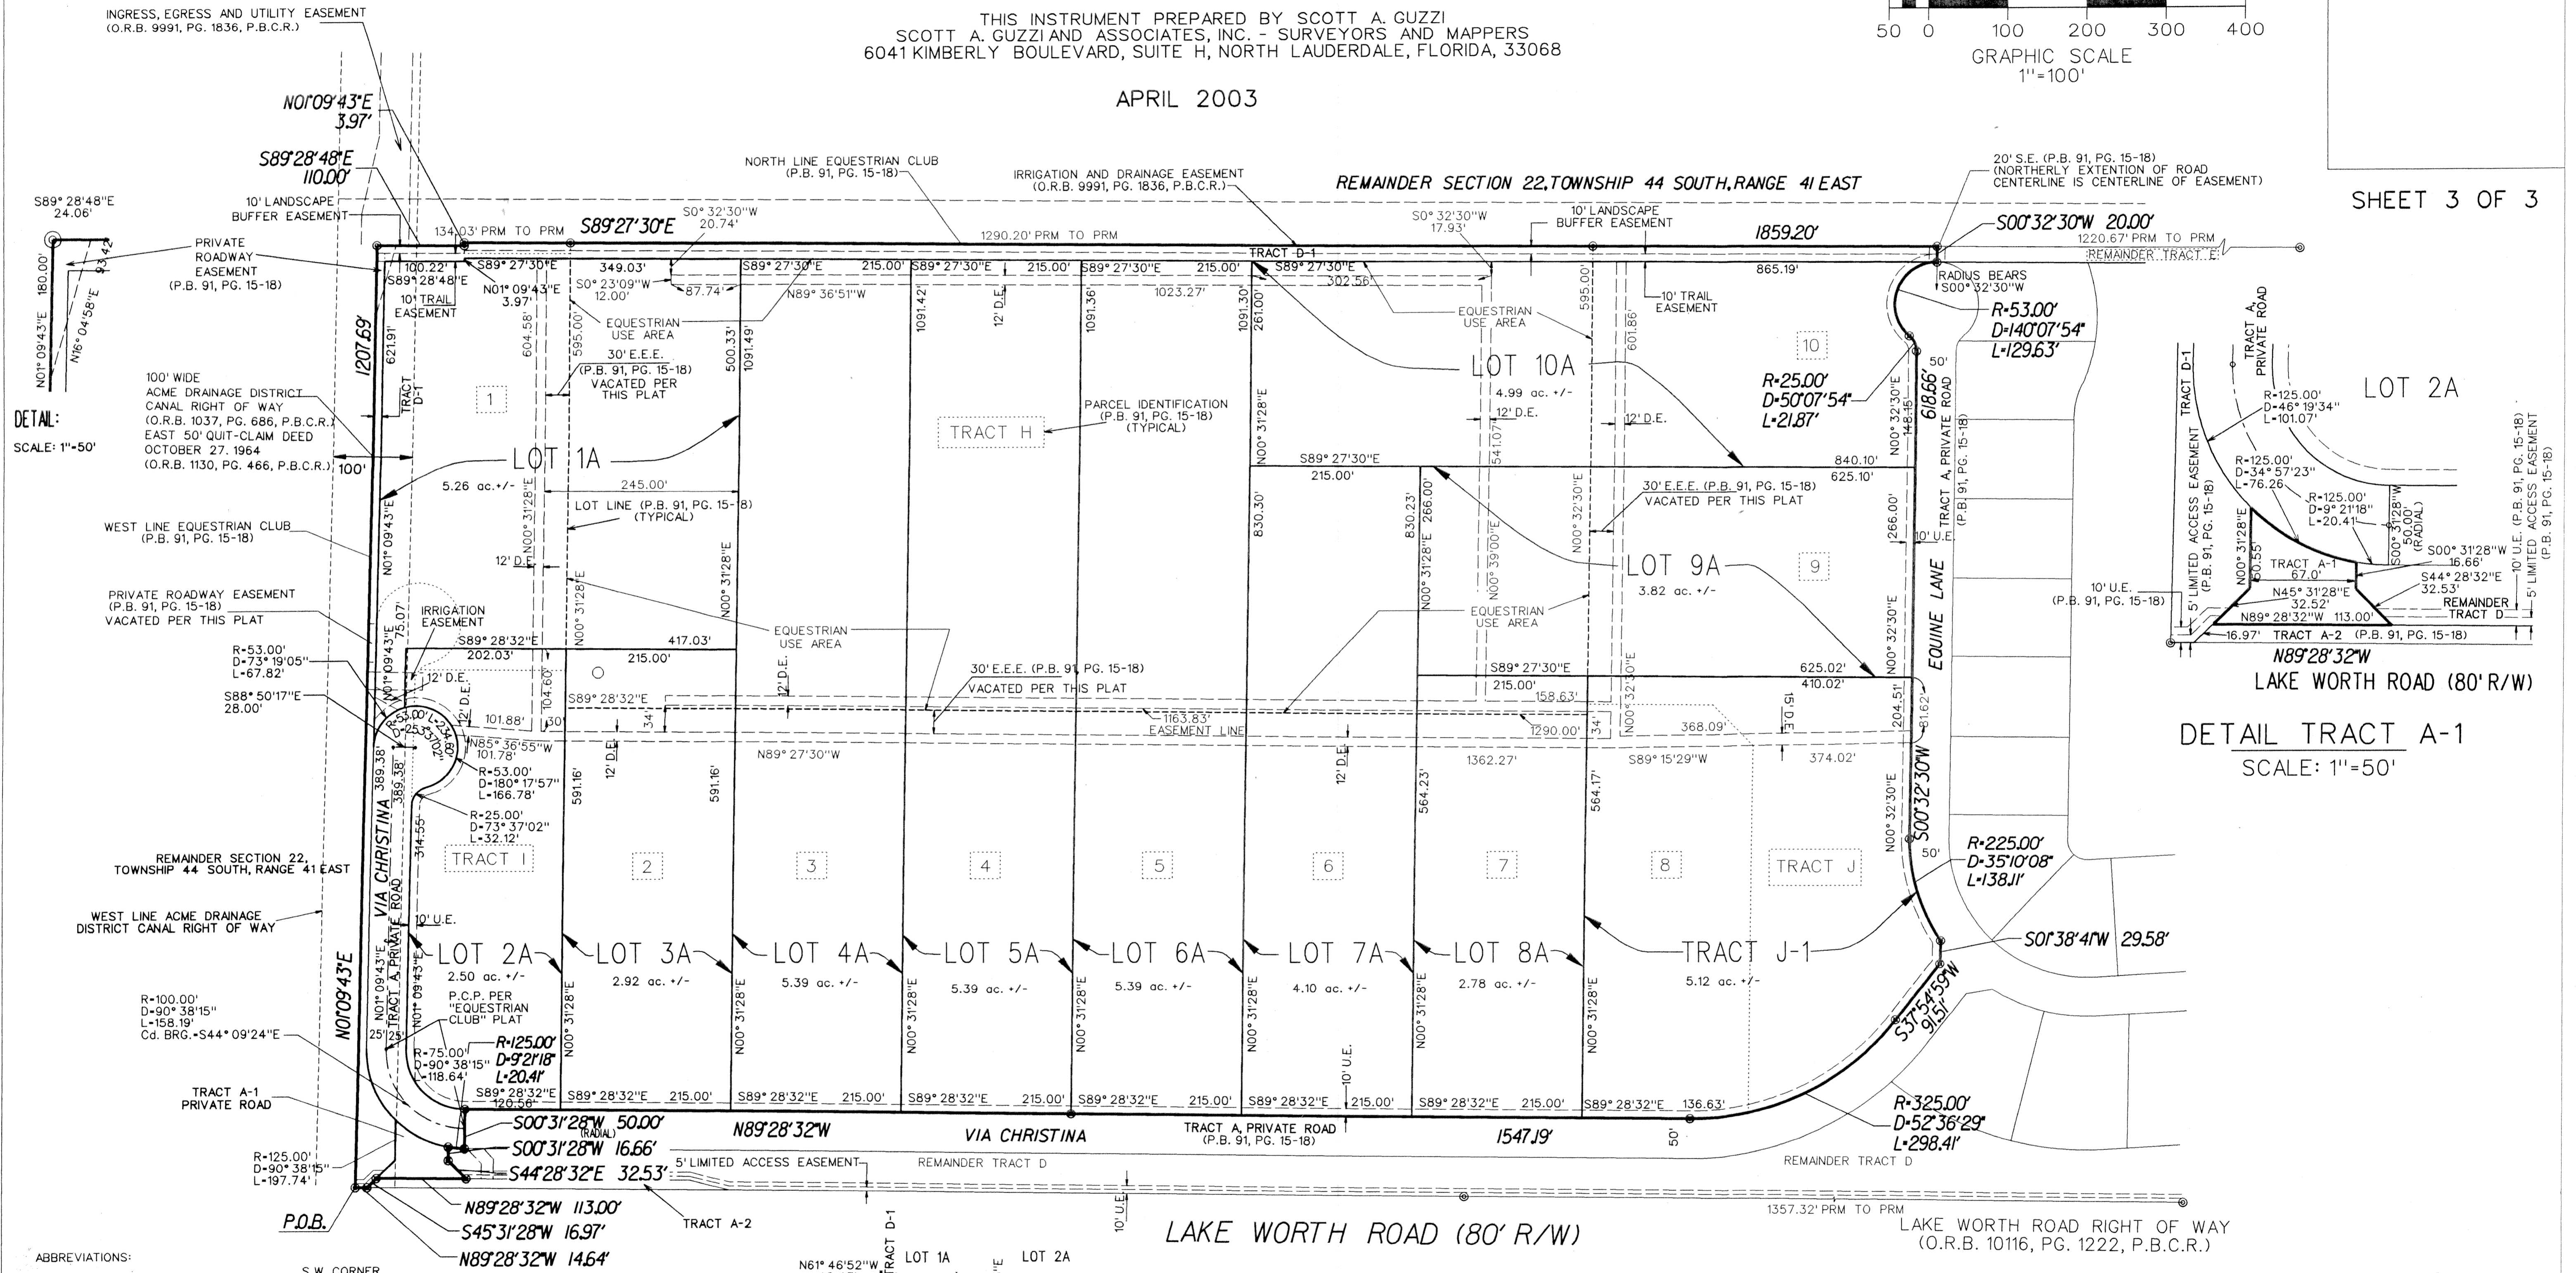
THIS INSTRUMENT PREPARED BY SCOTT A. GUZZI
SCOTT A. GUZZI AND ASSOCIATES, INC. - SURVEYORS AND MAPPERS
6041 KIMBERLY BOULEVARD, SUITE H, NORTH LAUDERDALE, FLORIDA, 33068

APRIL 2003

50 0 100 200 300 400
GRAPHIC SCALE
1"=100'

SHEET 3 OF 3

INGRESS, EGRESS AND UTILITY EASEMENT
(O.R.B. 9991, PG. 1836, P.B.C.R.)

N01°09'43"E
3.97'

S89°28'48"E
110.00'

10' LANDSCAPE BUFFER EASEMENT

NORTH LINE EQUESTRIAN CLUB
(P.B. 91, PG. 15-18)

IRRIGATION AND DRAINAGE EASEMENT
(O.R.B. 9991, PG. 1836, P.B.C.R.)

REMAINDER SECTION 22, TOWNSHIP 44 SOUTH, RANGE 41 EAST

20' S.E. (P.B. 91, PG. 15-18)
(NORTHERLY EXTENTION OF ROAD CENTERLINE IS CENTERLINE OF EASEMENT)

S89° 28'48"E
24.06'

PRIVATE ROADWAY EASEMENT
(P.B. 91, PG. 15-18)

180.00'
93.42'
N01° 09'43"E
N16° 04'58"E

DETAIL:
SCALE: 1"=50'

134.03' PRM TO PRM
S89°27'30"E
S0° 32'30"W
20.74'
1290.20' PRM TO PRM
S0° 32'30"W
17.93'
10' LANDSCAPE BUFFER EASEMENT
1859.20'
S00°32'30"W 20.00'
1220.67' PRM TO PRM
REMAINDER TRACT E
TRACT D-1

100.22'
S89°28'48"E
10' TRAIL EASEMENT
S89° 27'30"E
N01° 09'43"E
3.97'
349.03'
S0° 23'09"W
12.00'
87.74'
S89° 27'30"E 215.00'
S89° 27'30"E 215.00'
S89° 27'30"E 215.00'
S89° 27'30"E
302.56'
865.19'
N89° 36'51"W
1023.27'
10' TRAIL EASEMENT
RADIUS BEARS
S00° 32'30"W
R=53.00'
D=140°07'54"
L=129.63'

1207.69'
621.91'
TRACT D-1
604.58'
595.00'
500.33'
1091.49'
1091.42'
12' D.E.
1091.36'
1091.30'
261.00'
595.00'
601.86'

EQUESTRIAN USE AREA
30' E.E.E.
(P.B. 91, PG. 15-18)
VACATED PER THIS PLAT

EQUESTRIAN USE AREA

1
10

100' WIDE
ACME DRAINAGE DISTRICT CANAL RIGHT OF WAY
(O.R.B. 1037, PG. 686, P.B.C.R.)
EAST 50' QUIT-CLAIM DEED
OCTOBER 27, 1964
(O.R.B. 1130, PG. 466, P.B.C.R.)
100'

TRACT H

PARCEL IDENTIFICATION
(P.B. 91, PG. 15-18)
(TYPICAL)

LOT 10A
4.99 ac. +/-
12' D.E.
12' D.E.

R=25.00'
D=50°07'54"
L=21.87'
50'
618.66'
148.15'
N00° 32'30"E
TRACT A, PRIVATE ROAD
(P.B. 91, PG. 15-18)

LOT 1A
5.26 ac.+/-
245.00'
LOT LINE (P.B. 91, PG. 15-18)
(TYPICAL)
N00° 31'28"E

S89° 27'30"E
215.00'
840.10'
625.10'
N00° 31'28"E
830.30'
830.23'
266.00'
541.07'
N00° 39'00"E
N00° 32'30"E
30' E.E.E. (P.B. 91, PG. 15-18)
VACATED PER THIS PLAT
266.00'
10' U.E.

WEST LINE EQUESTRIAN CLUB
(P.B. 91, PG. 15-18)

12' D.E.
N01° 09'43"E
N00° 31'28"E
N00° 31'28"E

LOT 9A
3.82 ac. +/-
9

EQUESTRIAN USE AREA
EQUESTRIAN USE AREA
N00° 31'28"E
N00° 32'30"E

EQUINE LANE

PRIVATE ROADWAY EASEMENT
(P.B. 91, PG. 15-18)
VACATED PER THIS PLAT

IRRIGATION EASEMENT
75.07'
S89° 28'32"E
417.03'
202.03'
215.00'

R=53.00'
D=73° 19'05"
L=67.82'

S88° 50'17"E
28.00'

12' D.E.
30' E.E.E. (P.B. 91, PG. 15-18)
VACATED PER THIS PLAT
S89° 27'30"E
625.02'
215.00'
410.02'
158.63'
12' D.E.
104.60'
S89° 28'32"E
101.88'
30'
34'
1163.83'
EASEMENT LINE
1290.00'
34'
368.09'
15' D.E.
204.51'
81.62'
N85° 36'55"W
101.78'
R=53.00'
D=180° 17'57"
L=166.78'
N89° 27'30"W
1362.27'
S89° 15'29"W
374.02'

389.38'
389.38'
R=25.00'
D=73° 37'02"
L=32.12'
314.55'
591.16'
12' D.E.
591.16'
12' D.E.
564.23'
564.17'
S00°32'30"W
N00° 32'30"E

REMAINDER SECTION 22,
TOWNSHIP 44 SOUTH, RANGE 41 EAST

VIA CHRISTINA
TRACT I
2
3
4
5
6
7
8
TRACT J

R=225.00'
D=35°10'08"
L=138.11'
50'

WEST LINE ACME DRAINAGE DISTRICT CANAL RIGHT OF WAY

10' U.E.
TRACT A, PRIVATE ROAD

LOT 2A
2.50 ac. +/-
LOT 3A
2.92 ac. +/-
LOT 4A
5.39 ac. +/-
LOT 5A
5.39 ac. +/-
LOT 6A
5.39 ac. +/-
LOT 7A
4.10 ac. +/-
LOT 8A
2.78 ac. +/-
TRACT J-1
5.12 ac. +/-

S01°38'41"W 29.58'

N01°09'43"E

R=100.00'
D=90° 38'15"
L=158.19'
Cd. BRG.=S44° 09'24"E

P.C.P. PER "EQUESTRIAN CLUB" PLAT
25' 25'
R=75.00'
D=90° 38'15"
L=118.64'
R=125.00'
D=9°21'18"
L=20.41'

N00° 31'28"E
N00° 31'28"E
N00° 31'28"E
N00° 31'28"E
N00° 31'28"E
N00° 31'28"E
10' U.E.
N00° 31'28"E

S37°54'59"W
91.51'

TRACT A-1
PRIVATE ROAD

S89° 28'32"E
120.56'
S89° 28'32"E 215.00'
S89° 28'32"E 215.00'
S89° 28'32"E 215.00'
S89° 28'32"E 215.00'
S89° 28'32"E 215.00'
S89° 28'32"E 215.00'
S89° 28'32"E 136.63'

R=325.00'
D=52°36'29"
L=298.41'

S00°31'28"W 50.00'
(RADIAL)
S00°31'28"W 16.66'
S44°28'32"E 32.53'
N89°28'32"W
VIA CHRISTINA
TRACT A, PRIVATE ROAD
(P.B. 91, PG. 15-18)
1547.19'
50'

R=125.00'
D=90° 38'15"
L=197.74'

5' LIMITED ACCESS EASEMENT
REMAINDER TRACT D
REMAINDER TRACT D

N89°28'32"W 113.00'
S45°31'28"W 16.97'
N89°28'32"W 14.64'

P.O.B.

TRACT A-2
10' U.E.
1357.32' PRM TO PRM

LAKE WORTH ROAD (80' R/W)

LAKE WORTH ROAD RIGHT OF WAY
(O.R.B. 10116, PG. 1222, P.B.C.R.)

ABBREVIATIONS:
S.W. CORNER
N61° 46'52"W
TRACT D-1
LOT 1A
LOT 2A

TRACT D-1
TRACT A, PRIVATE ROAD
LOT 2A
R=125.00'
D=46° 19'34"
L=101.07'
R=125.00'
D=34° 57'23"
L=76.26'
R=125.00'
D=9° 21'18"
L=20.41'
S00° 31'28"W
50.00'
(RADIAL)
5' LIMITED ACCESS EASEMENT
(P.B. 91, PG. 15-18)
N00° 31'28"E
60.55'
TRACT A-1
67.0'
S00° 31'28"W
16.66'
S44° 28'32"E
32.53'
10' U.E.
(P.B. 91, PG. 15-18)
N45° 31'28"E
32.52'
N89° 28'32"W 113.00'
REMAINDER TRACT D
16.97'
TRACT A-2 (P.B. 91, PG. 15-18)
N89°28'32"W
10' U.E. (P.B. 91, PG. 15-18)
5' LIMITED ACCESS EASEMENT (P.B. 91, PG. 15-18)
LAKE WORTH ROAD (80' R/W)

DETAIL TRACT A-1
SCALE: 1"=50'